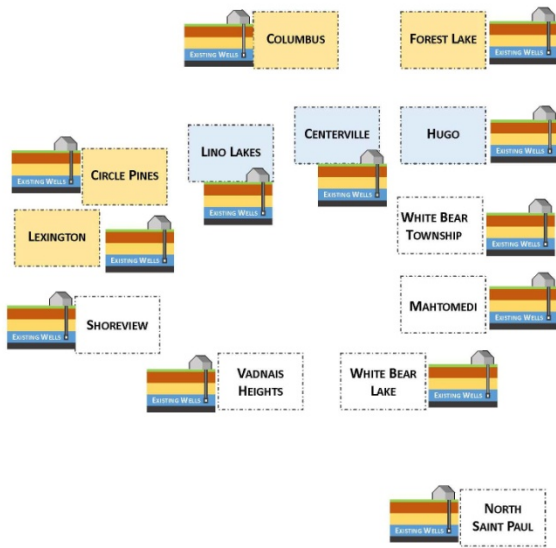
Existing Wells
Columbus

Forest Lake
Existing Wells

Lino Lakes
Existing Wells

Centerville
Existing Wells

Hugo
Existing Wells

Existing Wells
Circle Pines

Lexington
Existing Wells

White Bear Township
Existing Wells

Mahtomedi
Existing Wells

Existing Wells
Shoreview

Existing Wells
Vadnais Heights

White Bear Lake
Existing Wells

Existing Wells
North Saint Paul